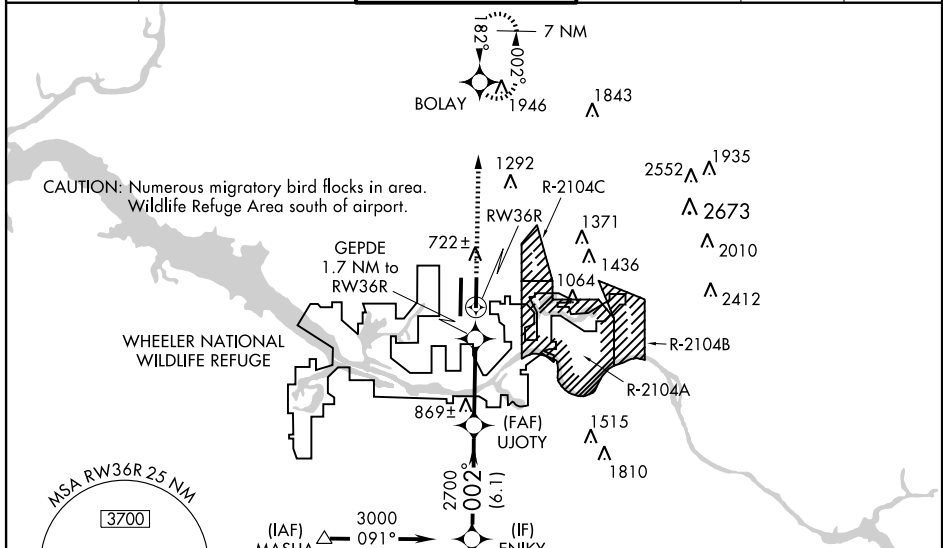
182°
7 NM
002°
BOLAY
1946
1843
1292
2552
1935
R-2104C
CAUTION: Numerous migratory bird flocks in area. Wildlife Refuge Area south of airport.
2673
RW36R
1371
722±
2010
GEPDE 1.7 NM to RW36R
1436
1064
2412
WHEELER NATIONAL WILDLIFE REFUGE
R-2104B
R-2104A
869±
(FAF) UJOTY
1515
1810
2700 002° (6.1)
MSA RW36R 25 NM
3700
(IAF) MASHA
3000 091°
(IF) ENIKY